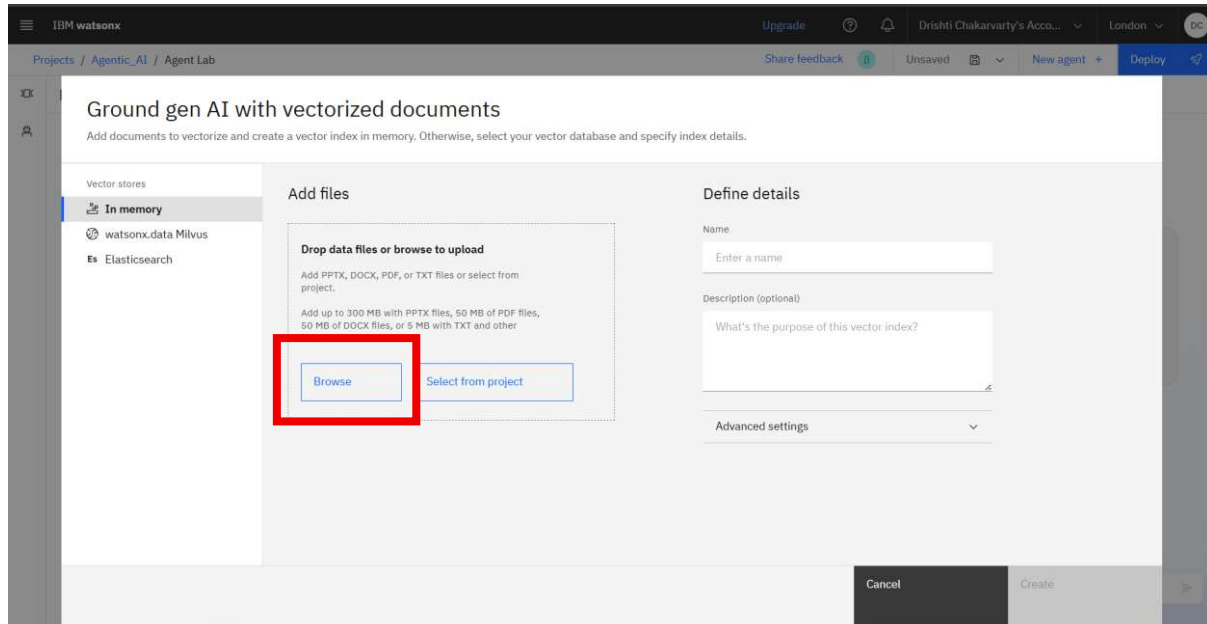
IBM watsonx

Upgrade

Drishti Chakarvarty's Acco...

London

DC

Projects / Agentic_AI / Agent Lab

Share feedback

Unsaved

New agent +

Deploy

Ground gen AI with vectorized documents

Add documents to vectorize and create a vector index in memory. Otherwise, select your vector database and specify index details.

Vector stores

In memory

watsonx.data Milvus

Es Elasticsearch

Add files

Drop data files or browse to upload

Add PPTX, DOCX, PDF, or TXT files or select from project.

Add up to 300 MB with PPTX files, 50 MB of PDF files, 50 MB of DOCX files, or 5 MB with TXT and other

Browse

Select from project

Define details

Name

Enter a name

Description (optional)

What's the purpose of this vector index?

Advanced settings

Cancel

Create